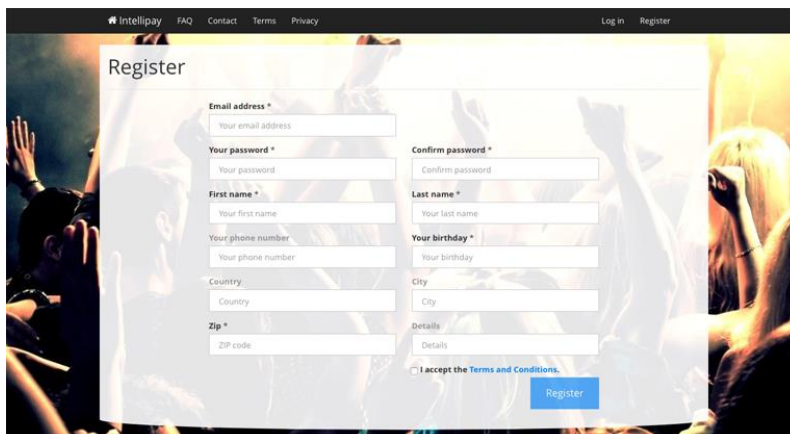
Intellipay FAQ Contact Terms Privacy Log in Register

Register

Email address *
Your email address

Your password *
Your password

Confirm password *
Confirm password

First name *
Your first name

Last name *
Your last name

Your phone number
Your phone number

Your birthday *
Your birthday

Country
Country

City
City

Zip *
ZIP code

Details
Details

I accept the Terms and Conditions.

Register